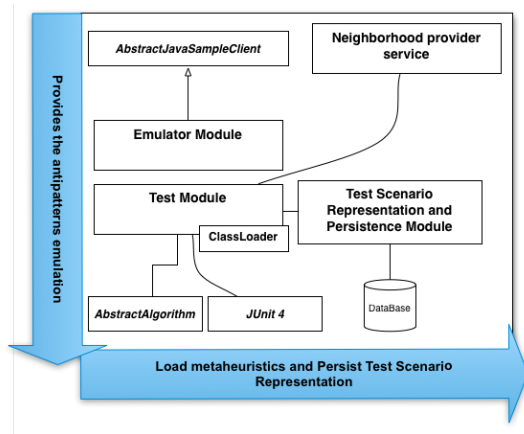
Provides the antipatterns emulation

AbstractJavaSampleClient

Neighborhood provider service

Emulator Module

Test Module

ClassLoader

Test Scenario Representation and Persistence Module

DataBase

AbstractAlgorithm

JUnit 4

Load metaheuristics and Persist Test Scenario Representation